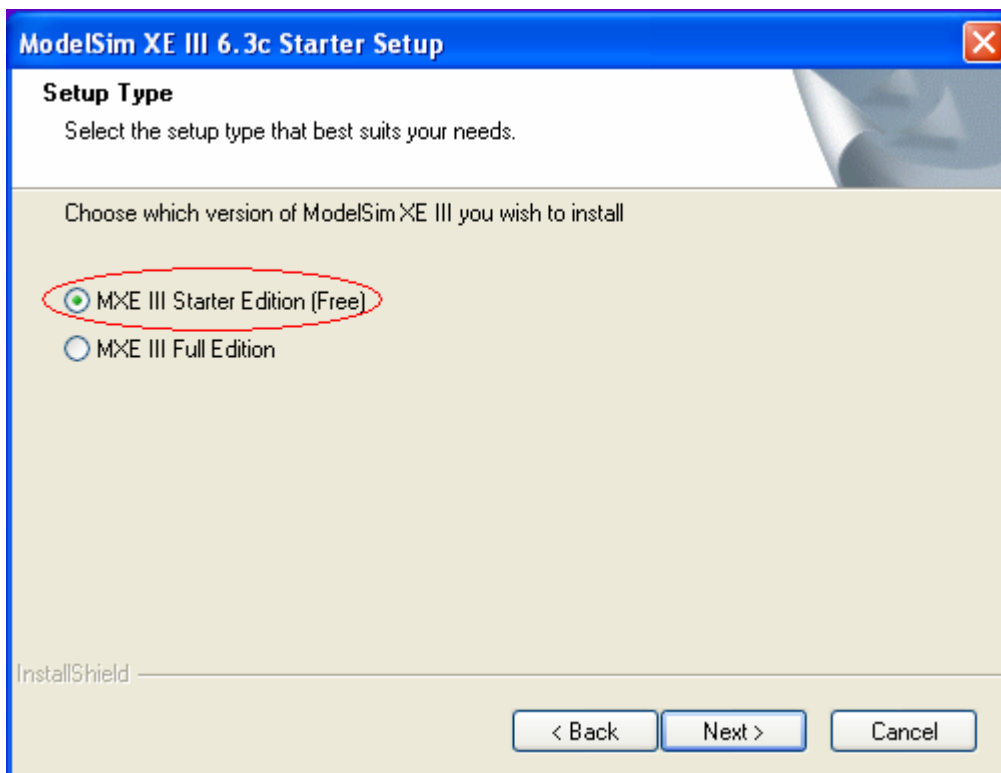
ModelSim XE III 6.3c Starter Setup

Setup Type

Select the setup type that best suits your needs.

Choose which version of ModelSim XE III you wish to install

MXE III Starter Edition (Free)

MXE III Full Edition

InstallShield

< Back

Next >

Cancel